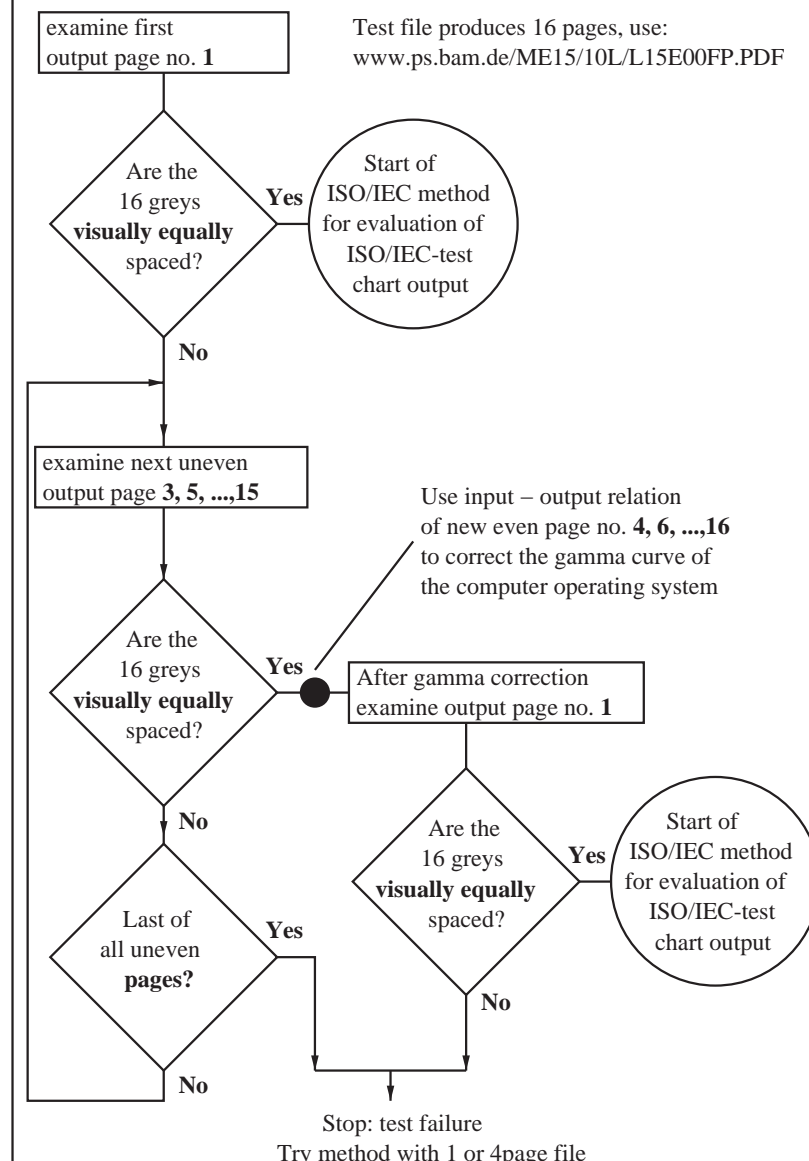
examine first output page no. **1**

Test file produces 16 pages, use: www.ps.bam.de/ME15/10L/L15E00FP.PDF

Are the 16 greys **visually equally** spaced?

Yes

Start of ISO/IEC method for evaluation of ISO/IEC-test chart output

No

examine next uneven output page **3, 5, ...,15**

Use input – output relation of new even page no. **4, 6, ...,16** to correct the gamma curve of the computer operating system

Are the 16 greys **visually equally** spaced?

Yes

After gamma correction examine output page no. **1**

No

Are the 16 greys **visually equally** spaced?

Yes

Start of ISO/IEC method for evaluation of ISO/IEC-test chart output

Last of all uneven **pages?**

Yes

No

No

Stop: test failure
Try method with 1 or 4page file